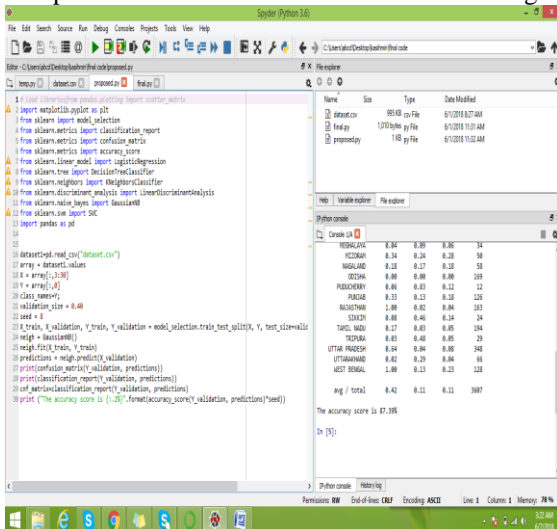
Spyder (Python 3.6)

File Edit Search Source Run Debug Consoles Projects Tools View Help

C:\Users\abcd\Desktop\kashmir\final code

Editor - C:\Users\abcd\Desktop\kashmir\final code\proposed.py

temp.py dataset.csv proposed.py final.py

1 # Load libraries from pandas.plotting import scatter_matrix
2 import matplotlib.pyplot as plt
3 from sklearn import model_selection
4 from sklearn.metrics import classification_report
5 from sklearn.metrics import confusion_matrix
6 from sklearn.metrics import accuracy_score
7 from sklearn.linear_model import LogisticRegression
8 from sklearn.tree import DecisionTreeClassifier
9 from sklearn.neighbors import KNeighborsClassifier
10 from sklearn.discriminant_analysis import LinearDiscriminantAnalysis
11 from sklearn.naive_bayes import GaussianNB
12 from sklearn.svm import SVC
13 import pandas as pd
14
15
16 dataset1=pd.read_csv("dataset.csv")
17 array = dataset1.values
18 X = array[:,3:30]
19 Y = array[:,0]
20 class_names=Y;
21 validation_size = 0.40
22 seed = 8
23 X_train, X_validation, Y_train, Y_validation = model_selection.train_test_split(X, Y, test_size=valic
24 neigh = GaussianNB()
25 neigh.fit(X_train, Y_train)
26 predictions = neigh.predict(X_validation)
27 print(confusion_matrix(Y_validation, predictions))
28 print(classification_report(Y_validation, predictions))
29 cnf_matrix=classification_report(Y_validation, predictions)
30 print ("The accuracy score is {:.2%}".format(accuracy_score(Y_validation, predictions)*seed))

File explorer

| Name | Size | Type | Date Modified |
|---|---|---|---|
| dataset.csv | 995 KB | csv File | 6/1/2018 8:27 AM |
| final.py | 1,010 bytes | py File | 6/1/2018 11:01 AM |
| proposed.py | 1 KB | py File | 6/1/2018 11:32 AM |

Help Variable explorer File explorer

IPython console

Console 1/A

| | | | | |
|---|---|---|---|---|
| MEGHALAYA | 0.04 | 0.09 | 0.06 | 34 |
| MIZORAM | 0.34 | 0.24 | 0.28 | 50 |
| NAGALAND | 0.18 | 0.17 | 0.18 | 58 |
| ODISHA | 0.00 | 0.00 | 0.00 | 169 |
| PUDUCHERRY | 0.06 | 0.03 | 0.12 | 12 |
| PUNJAB | 0.33 | 0.13 | 0.18 | 126 |
| RAJASTHAN | 1.00 | 0.02 | 0.04 | 163 |
| SIKKIM | 0.08 | 0.46 | 0.14 | 24 |
| TAMIL NADU | 0.17 | 0.03 | 0.05 | 194 |
| TRIPURA | 0.03 | 0.48 | 0.05 | 29 |
| UTTAR PRADESH | 0.64 | 0.04 | 0.08 | 348 |
| UTTARAKHAND | 0.02 | 0.29 | 0.04 | 66 |
| WEST BENGAL | 1.00 | 0.13 | 0.23 | 128 |
| avg / total | 0.42 | 0.11 | 0.11 | 3607 |

The accuracy score is 87.39%

In [5]:

IPython console History log

Permissions: RW End-of-lines: CRLF Encoding: ASCII Line: 1 Column: 1 Memory: 79 %

3:22 AM
6/1/2018